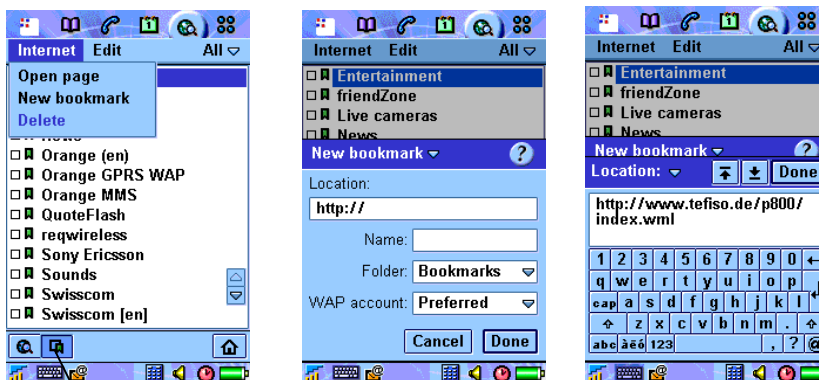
Internet Edit All

Open page
New bookmark
Delete

Orange (en)
Orange GPRS WAP
Orange MMS
QuoteFlash
reqwireless
Sony Ericsson
Sounds
Swisscom
Swisscom [en]

Internet Edit All

Entertainment
friendZone
Live cameras
News

New bookmark

Location:
http://
Name:
Folder: Bookmarks
WAP account: Preferred
Cancel Done

Internet Edit All

Entertainment
friendZone
Live cameras
News

New bookmark
Location: Done

http://www.tefiso.de/p800/index.wml

1 2 3 4 5 6 7 8 9 0
q w e r t y u i o p
cap a s d f g h j k l
z x c v b n m .
abc àéő 123 , ?